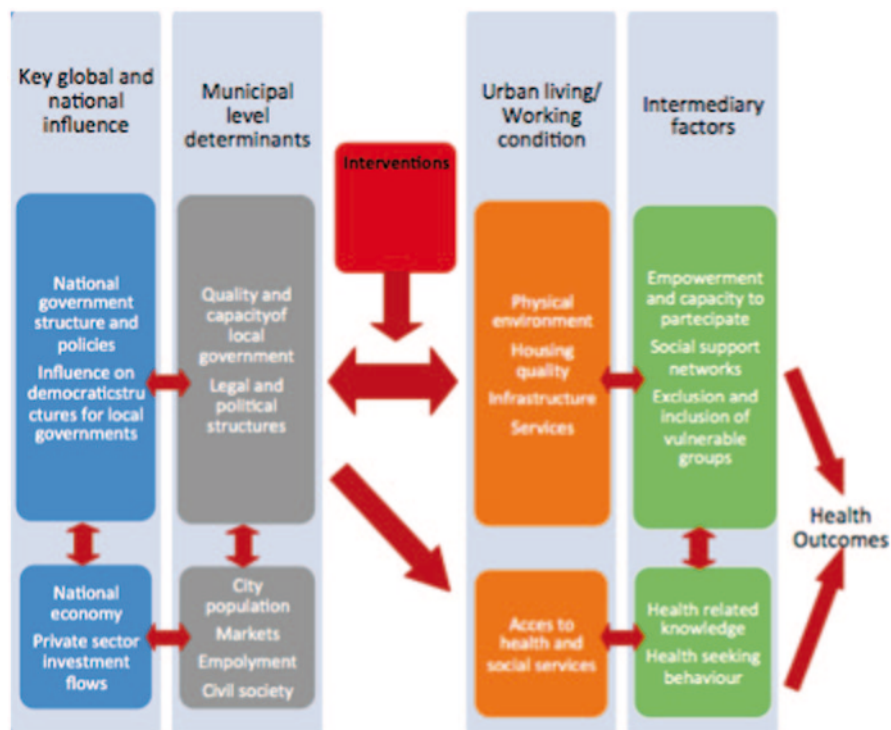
Key global and national influence

Municipal level determinants

Interventions

Urban living/ Working condition

Intermediary factors

National government structure and policies
Influence on democraticstructures for local governments

Quality and capacityof local government
Legal and political structures

Physical environment
Housing quality
Infrastructure
Services

Empowerment and capacity to partecipate
Social support networks
Exclusion and inclusion of vulnerable groups

Health Outcomes

National economy
Private sector investment flows

City population
Markets
Empolyment
Civil society

Acces to health and social services

Health related knowledge
Health seeking behaviour